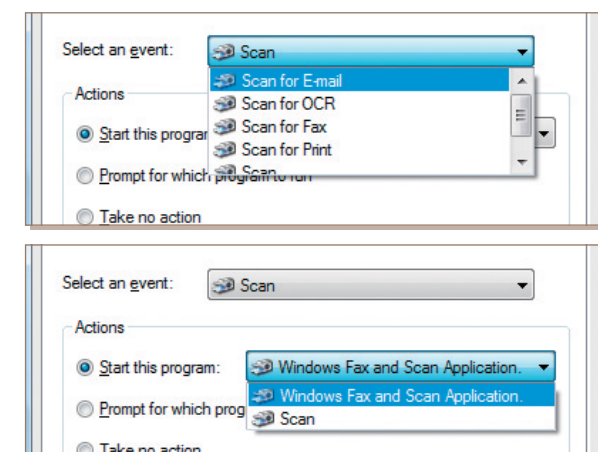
Select an event: Scan

Scan for E-mail
Scan for OCR
Scan for Fax
Scan for Print
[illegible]

Actions

Start this program

Prompt for which program to run

Take no action

Select an event: Scan

Actions

Start this program: Windows Fax and Scan Application.

Windows Fax and Scan Application.
Scan

Prompt for which prog

Take no action